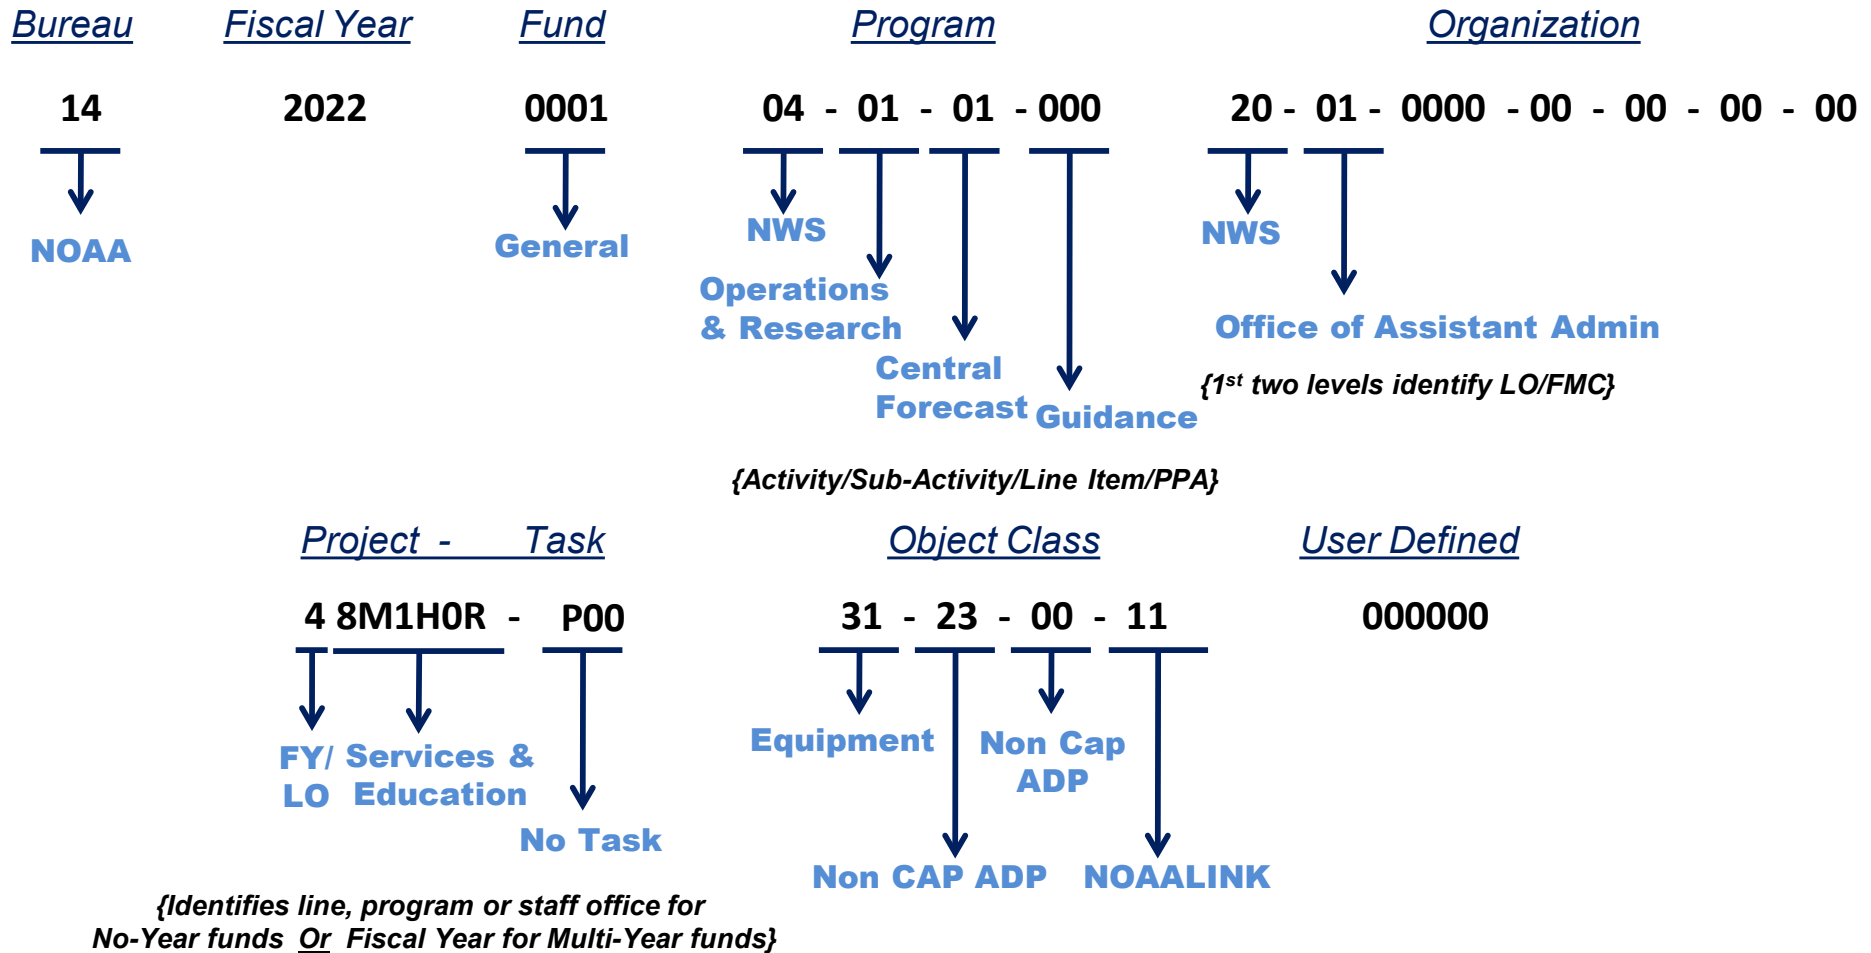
Bureau Fiscal Year Fund Program Organization

14 2022 0001 04 - 01 - 01 - 000 20 - 01 - 0000 - 00 - 00 - 00 - 00

NOAA

General

NWS

Operations & Research

Central Forecast

Guidance

NWS

Office of Assistant Admin

{1$^{st}$ two levels identify LO/FMC}

{Activity/Sub-Activity/Line Item/PPA}

Project - Task Object Class User Defined

4 8M1H0R - P00 31 - 23 - 00 - 11 000000

FY/ LO

Services & Education

No Task

Equipment

Non Cap ADP

Non CAP ADP

NOAALINK

{Identifies line, program or staff office for No-Year funds Or Fiscal Year for Multi-Year funds}